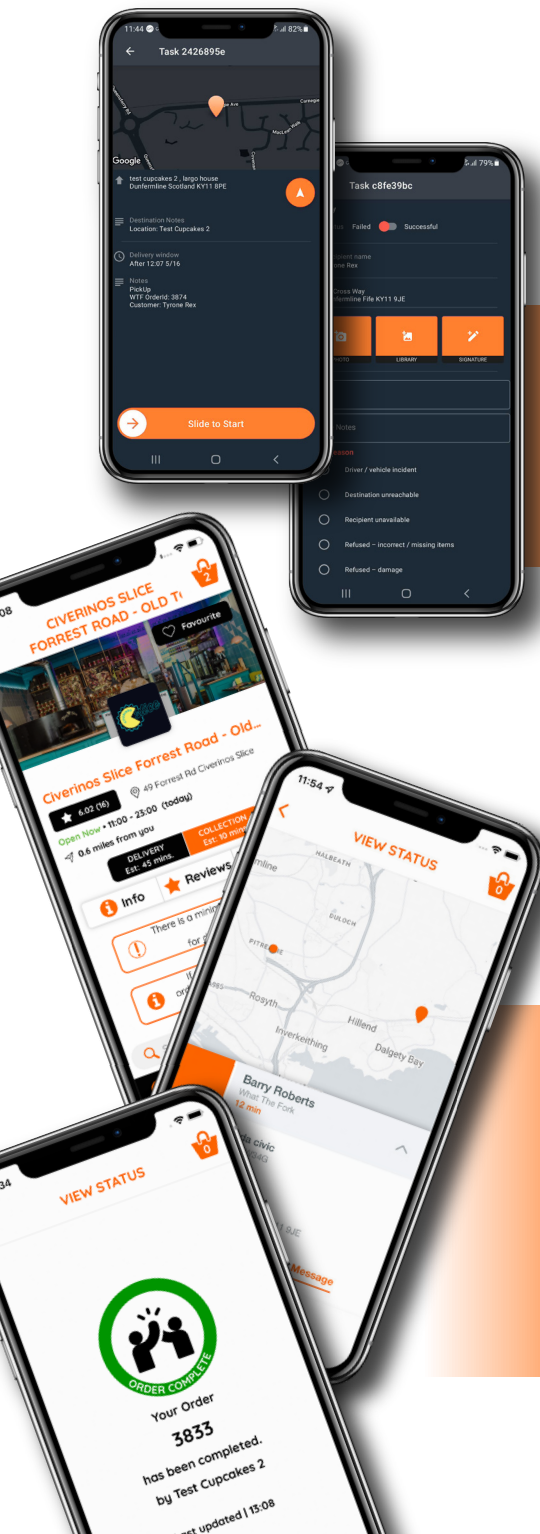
11:44 82%
Task 2426895e
Google
test cupcakes 2 , largo house
Dunfermline Scotland KY11 8PE
Destination Notes
Location: Test Cupcakes 2
Delivery window
After 12:07 5/16
Notes
PickUp
WTF OrderId: 3874
Customer: Tyrone Rex
Slide to Start

79%
Task c8fe39bc
Failed Successful
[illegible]ipient name
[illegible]ne Rex
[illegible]ross Way
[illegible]fermline Fife KY11 9JE
PHOTO
LIBRARY
SIGNATURE
Notes
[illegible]ason
Driver / vehicle incident
Destination unreachable
Recipient unavailable
Refused – incorrect / missing items
Refused – damage

08
2
CIVERINOS SLICE FORREST ROAD - OLD T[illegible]
Favourite
Civerinos Slice Forrest Road - Old...
49 Forrest Rd Civerinos Slice
6.02 (16)
Open Now • 11:00 - 23:00 (today)
0.6 miles from you
DELIVERY Est: 45 mins.
COLLECTION Est: 10 min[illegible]
Info
Reviews
There is a mini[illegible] for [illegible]
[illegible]

11:54
VIEW STATUS
0
Halbeath
Dunfermline
Duloch
Pitreavie
Rosyth
Inverkeithing
Hillend
Dalgety Bay
Barry Roberts
What The Fork
12 min
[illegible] civic
Message

34
VIEW STATUS
0
ORDER COMPLETE
Your Order
3833
has been completed.
by Test Cupcakes 2
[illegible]st updated | 13:08